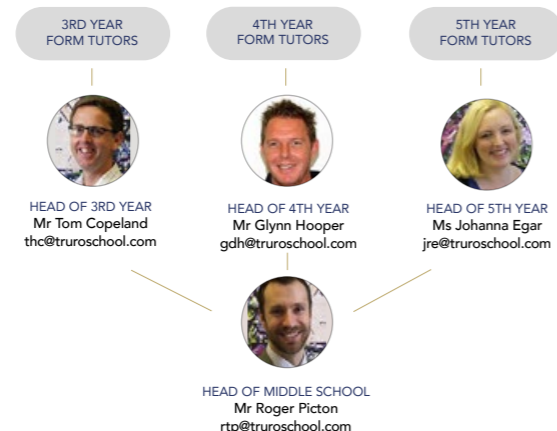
3RD YEAR
FORM TUTORS

4TH YEAR
FORM TUTORS

5TH YEAR
FORM TUTORS

HEAD OF 3RD YEAR
Mr Tom Copeland
thc@truroschool.com

HEAD OF 4TH YEAR
Mr Glynn Hooper
gdh@truroschool.com

HEAD OF 5TH YEAR
Ms Johanna Egar
jre@truroschool.com

HEAD OF MIDDLE SCHOOL
Mr Roger Picton
rtp@truroschool.com